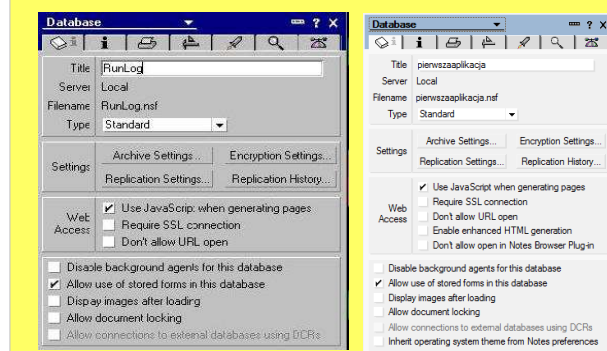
Database
Title RunLog
Server Local
Filename RunLog.nsf
Type Standard
Settings
Archive Settings...
Encryption Settings...
Replication Settings...
Replication History...
Web Access
✔ Use JavaScript when generating pages
Require SSL connection
Don't allow URL open
Disable background agents for this database
✔ Allow use of stored forms in this database
Dispay images after loading
Allow document locking
Allow connections to external databases using DCRs

Database
Title pierwszaaplikacja
Server Local
Filename pierwszaaplikacja.nsf
Type Standard
Settings
Archive Settings...
Encryption Settings...
Replication Settings...
Replication History...
Web Access
✔ Use JavaScript when generating pages
Require SSL connection
Don't allow URL open
Enable enhanced HTML generation
Don't allow open in Notes Browser Plug-in
Disable background agents for this database
✔ Allow use of stored forms in this database
Display images after loading
Allow document locking
Allow connections to external databases using DCRs
Inherit operating system theme from Notes preferences